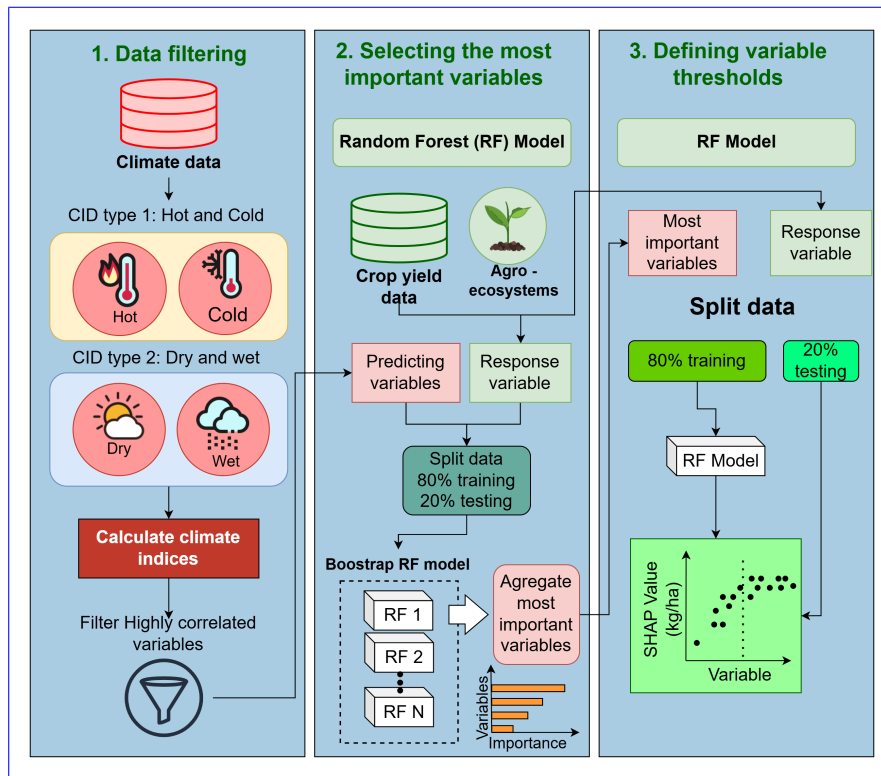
1. Data filtering

Climate data

CID type 1: Hot and Cold

Hot

Cold

CID type 2: Dry and wet

Dry

Wet

Calculate climate indices

Filter Highly correlated variables

2. Selecting the most important variables

Random Forest (RF) Model

Crop yield data

Agro - ecosystems

Predicting variables

Response variable

Split data
80% training
20% testing

Boostrap RF model

RF 1

RF 2

RF N

Agregate most important variables

Variables

Importance

3. Defining variable thresholds

RF Model

Most important variables

Response variable

Split data

80% training

20% testing

RF Model

SHAP Value (kg/ha)

Variable